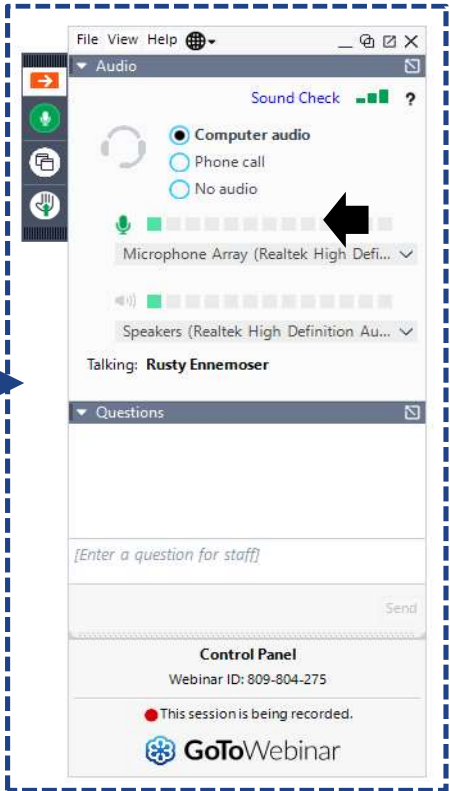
File View Help

Audio

Sound Check ?

Computer audio

Phone call

No audio

Microphone Array (Realtek High Defi...

Speakers (Realtek High Definition Au...

Talking: Rusty Ennemoser

Questions

[Enter a question for staff]

Send

Control Panel

Webinar ID: 809-804-275

This session is being recorded.

GoToWebinar